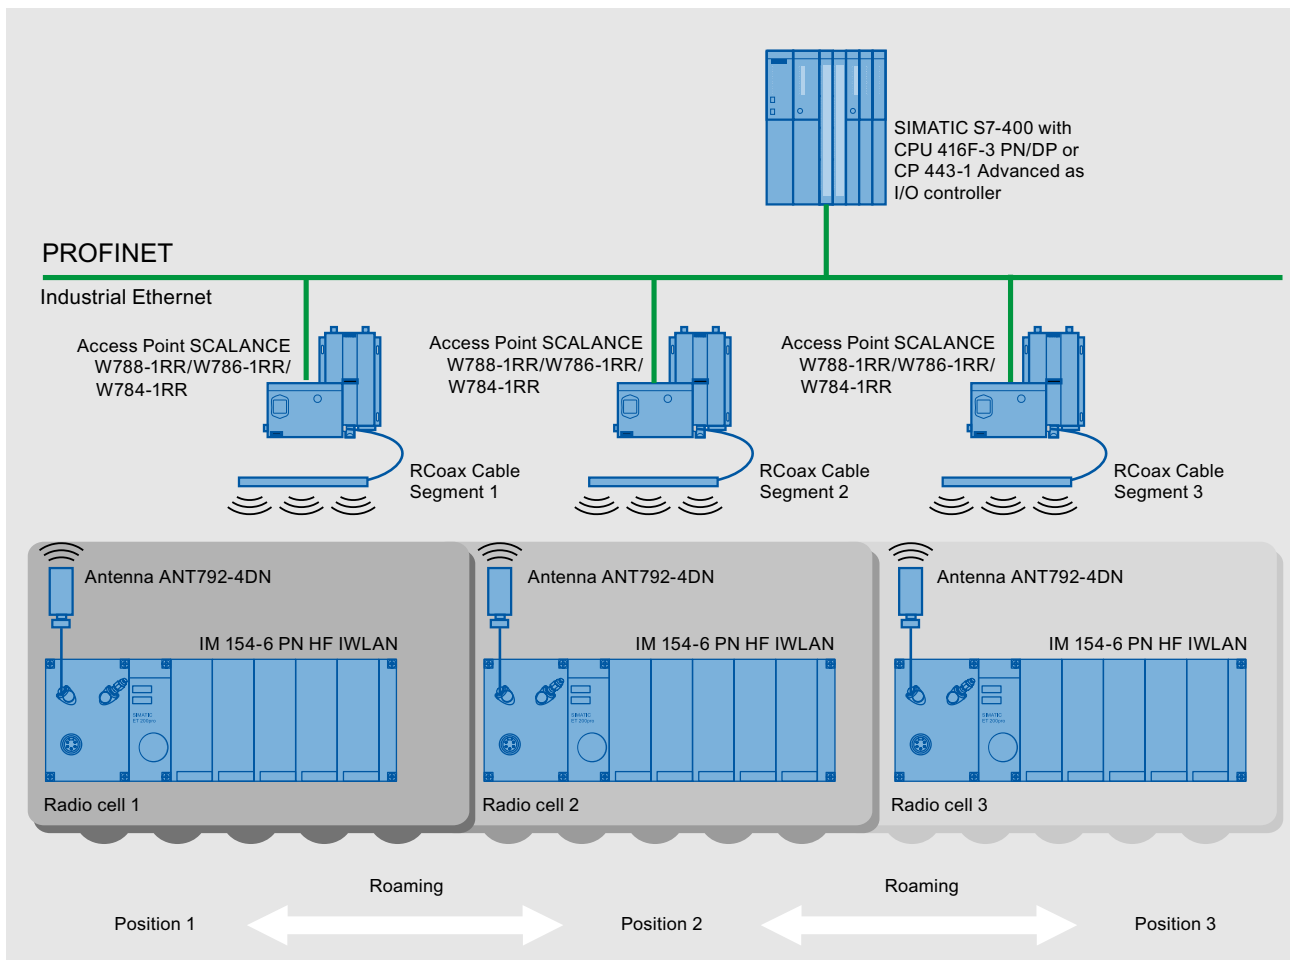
SIMATIC S7-400 with CPU 416F-3 PN/DP or CP 443-1 Advanced as I/O controller

PROFINET

Industrial Ethernet

Access Point SCALANCE W788-1RR/W786-1RR/ W784-1RR

Access Point SCALANCE W788-1RR/W786-1RR/ W784-1RR

Access Point SCALANCE W788-1RR/W786-1RR/ W784-1RR

RCoax Cable Segment 1

RCoax Cable Segment 2

RCoax Cable Segment 3

Antenna ANT792-4DN

IM 154-6 PN HF IWLAN

Radio cell 1

Antenna ANT792-4DN

IM 154-6 PN HF IWLAN

Radio cell 2

Antenna ANT792-4DN

IM 154-6 PN HF IWLAN

Radio cell 3

Roaming

Roaming

Position 1

Position 2

Position 3